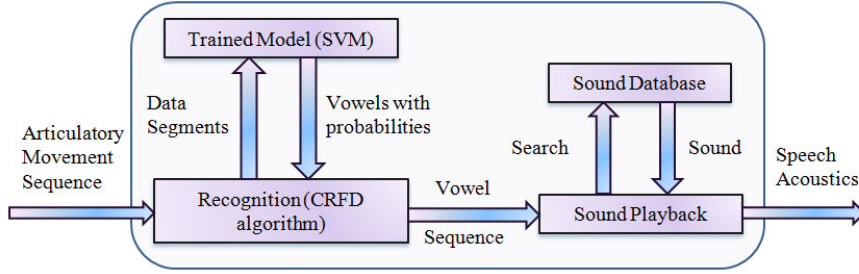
Trained Model (SVM)

Data Segments

Vowels with probabilities

Sound Database

Search

Sound

Articulatory Movement Sequence

Recognition (CRFD algorithm)

Vowel Sequence

Sound Playback

Speech Acoustics